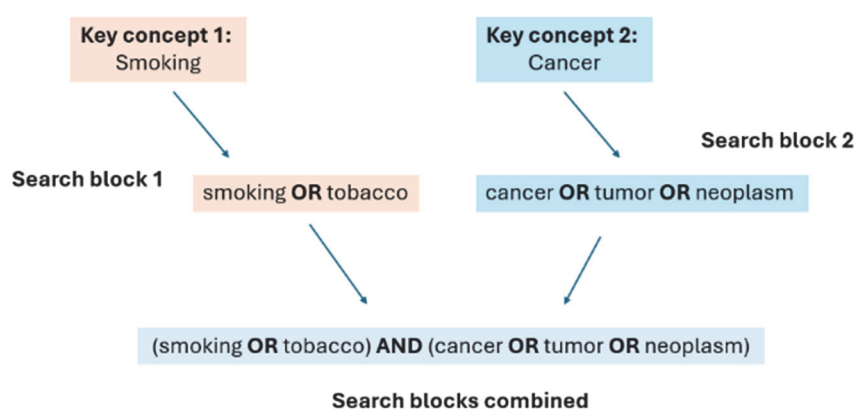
Key concept 1:
Smoking

Key concept 2:
Cancer

Search block 2

Search block 1

smoking OR tobacco

cancer OR tumor OR neoplasm

(smoking OR tobacco) AND (cancer OR tumor OR neoplasm)

Search blocks combined